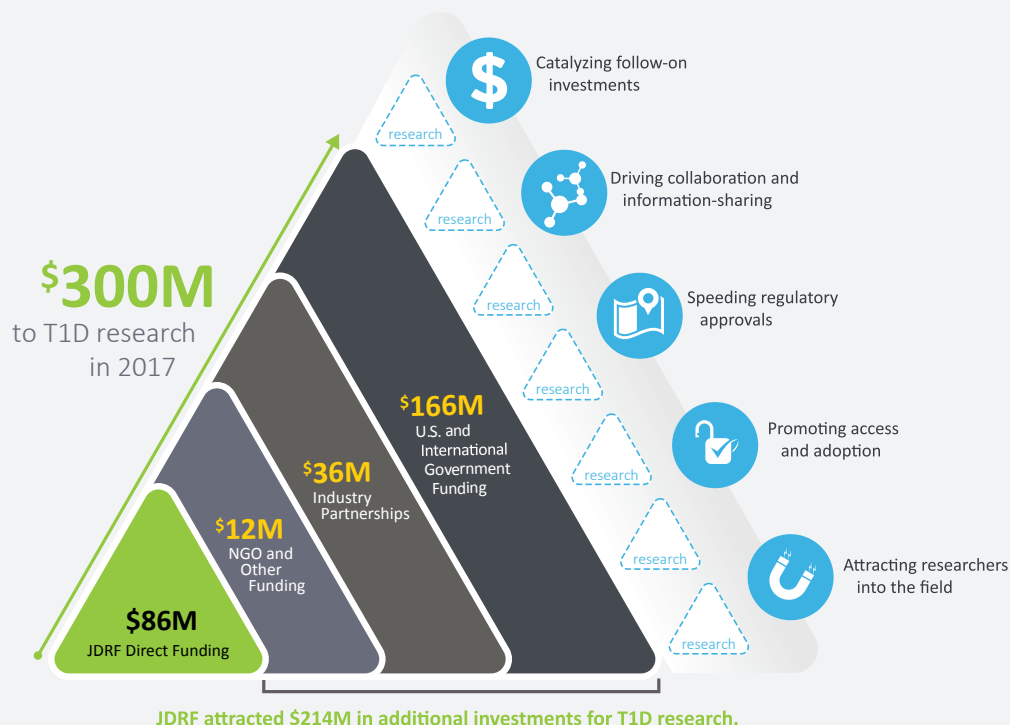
$300M to T1D research in 2017

research

research

research

research

research

research

research

Catalyzing follow-on investments

Driving collaboration and information-sharing

Speeding regulatory approvals

Promoting access and adoption

Attracting researchers into the field

$166M U.S. and International Government Funding

$36M Industry Partnerships

$12M NGO and Other Funding

$86M JDRF Direct Funding

JDRF attracted $214M in additional investments for T1D research.